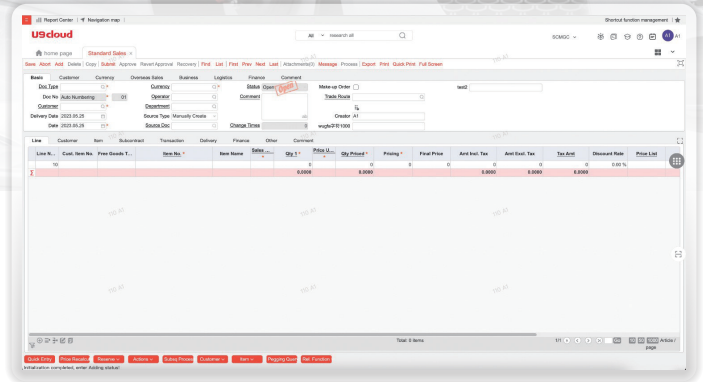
Report Center | Navigation map |
Shortcut function management | ★
U8cloud
All search all
SCMGC A1
home page Standard Sales ×
Save Abort Add Delete Copy Submit Approve Revert Approval Recovery | Find List | First Prev Next Last | Attachments(0) Message Process Export Print Quick Print Full Screen
Basic Customer Currency Overseas Sales Business Logistics Finance Comment
Doc Type
Currency
Status Open
Make-up Order
test2
Doc No Auto Numbering 01
Operator
Comment
Trade Route
Customer
Department
Delivery Date 2023.05.25
Source Type Manually Create
Creator A1
Date 2023.05.25
Source Doc
Change Times
wsgfsfFf1000
Line Customer Item Subcontract Transaction Delivery Finance Other Comment
| Line N... | Cust. Item No. | Free Goods T... | Item No. * | Item Name | Sales ... | Qty 1 * | Price U... | Qty Priced * | Pricing * | Final Price | Amt Incl. Tax | Amt Excl. Tax | Tax Amt | Discount Rate | Price List |
|---|---|---|---|---|---|---|---|---|---|---|---|---|---|---|---|
| 10 | | | | | | 0 | | 0 | 0 | | | | | 0.00 % | |
| Σ | | | | | | 0.0000 | | 0.0000 | | | 0.0000 | 0.0000 | 0.0000 | | |
Total: 0 items
1/1 Article / page
Quick Entry Price Recalcu Reserve Actions Subsq Process Customer Item Pegging Query Ref. Function
Initialization completed, enter Adding status!